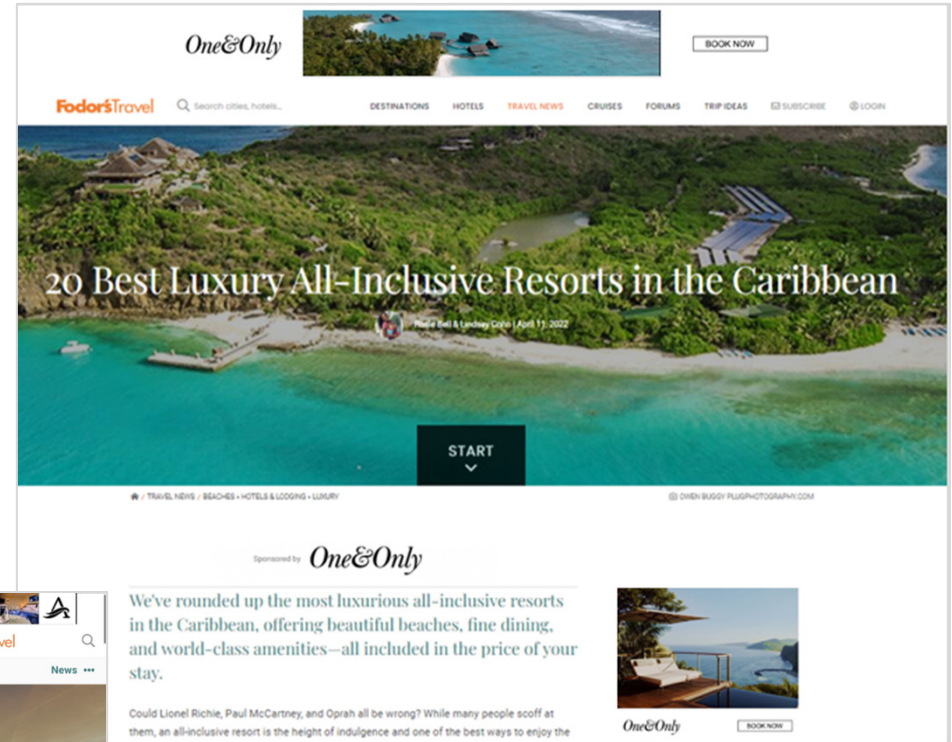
One&Only

BOOK NOW

Fodor's Travel

Search cities, hotels...

DESTINATIONS HOTELS TRAVEL NEWS CRUISES FORUMS TRIP IDEAS SUBSCRIBE LOGIN

20 Best Luxury All-Inclusive Resorts in the Caribbean

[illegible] Bell & Lindsey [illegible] | April 11, 2022

START

TRAVEL NEWS / BEACHES • HOTELS & LODGING • LUXURY

OWEN BUGGY PLUGPHOTOGRAPHY.COM

Sponsored by One&Only

We've rounded up the most luxurious all-inclusive resorts in the Caribbean, offering beautiful beaches, fine dining, and world-class amenities—all included in the price of your stay.

Could Lionel Richie, Paul McCartney, and Oprah all be wrong? While many people scoff at them, an all-inclusive resort is the height of indulgence and one of the best ways to enjoy the

One&Only

BOOK NOW

vel

News •••